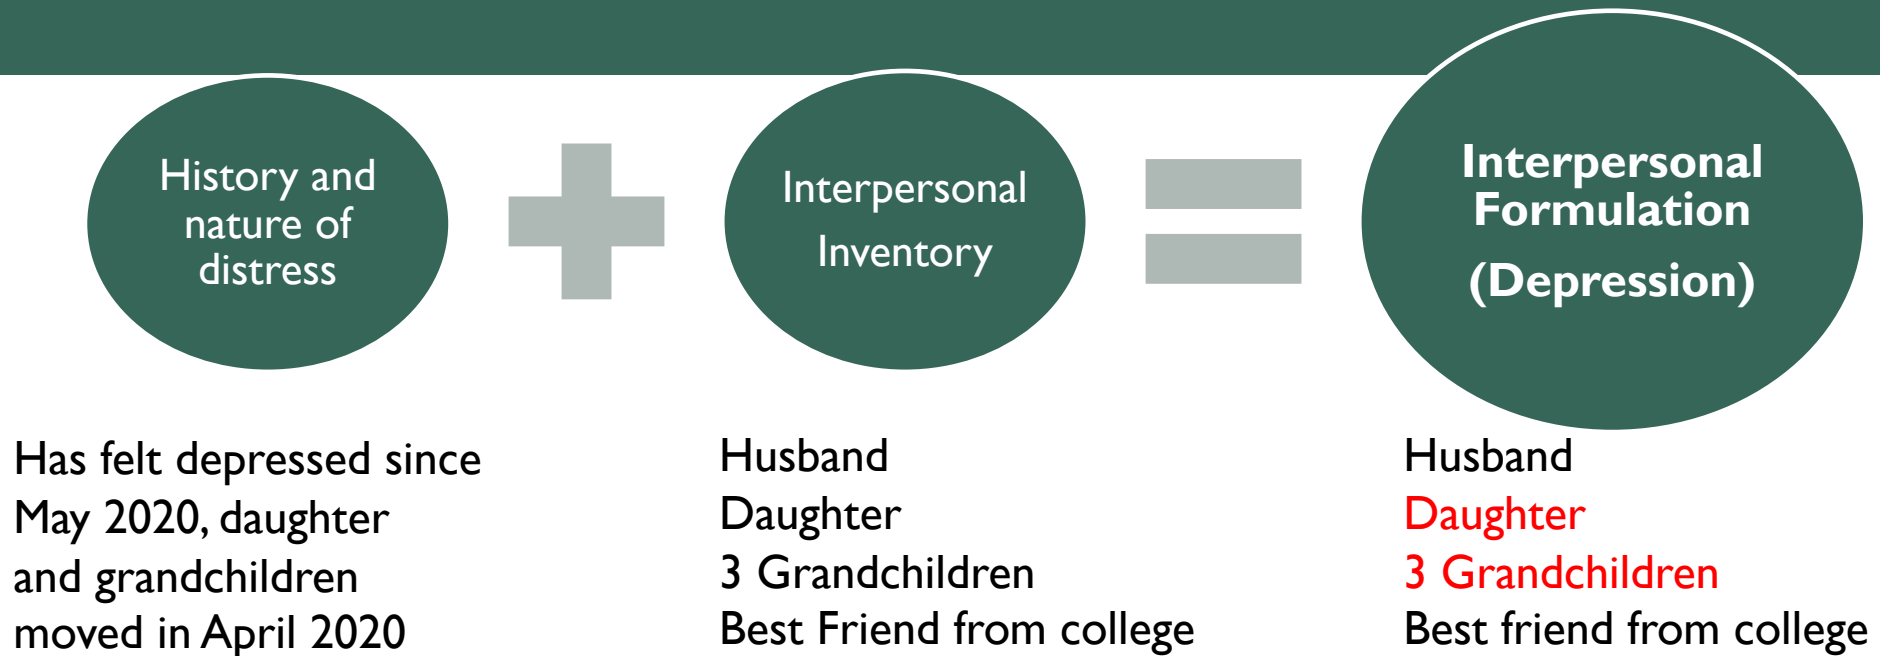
History and nature of distress

Interpersonal Inventory

Interpersonal Formulation

(Depression)

Has felt depressed since May 2020, daughter and grandchildren moved in April 2020

Husband
Daughter
3 Grandchildren
Best Friend from college

Husband
Daughter
3 Grandchildren
Best friend from college